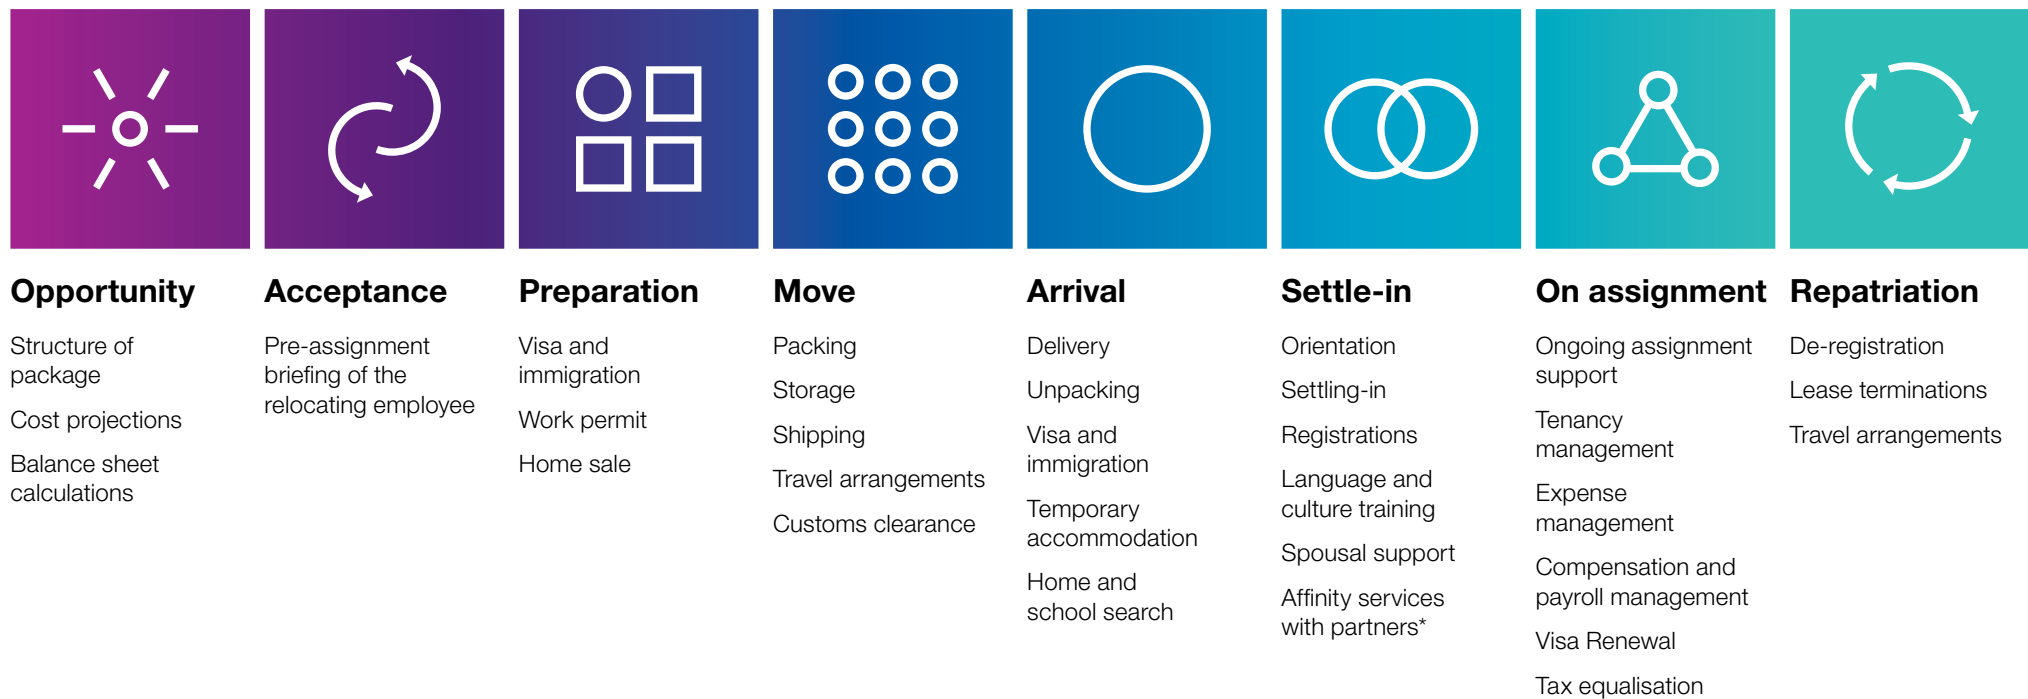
Opportunity

Structure of package

Cost projections

Balance sheet calculations

Acceptance

Pre-assignment briefing of the relocating employee

Preparation

Visa and immigration

Work permit

Home sale

Move

Packing

Storage

Shipping

Travel arrangements

Customs clearance

Arrival

Delivery

Unpacking

Visa and immigration

Temporary accommodation

Home and school search

Settle-in

Orientation

Settling-in

Registrations

Language and culture training

Spousal support

Affinity services with partners*

On assignment

Ongoing assignment support

Tenancy management

Expense management

Compensation and payroll management

Visa Renewal

Tax equalisation

Repatriation

De-registration

Lease terminations

Travel arrangements